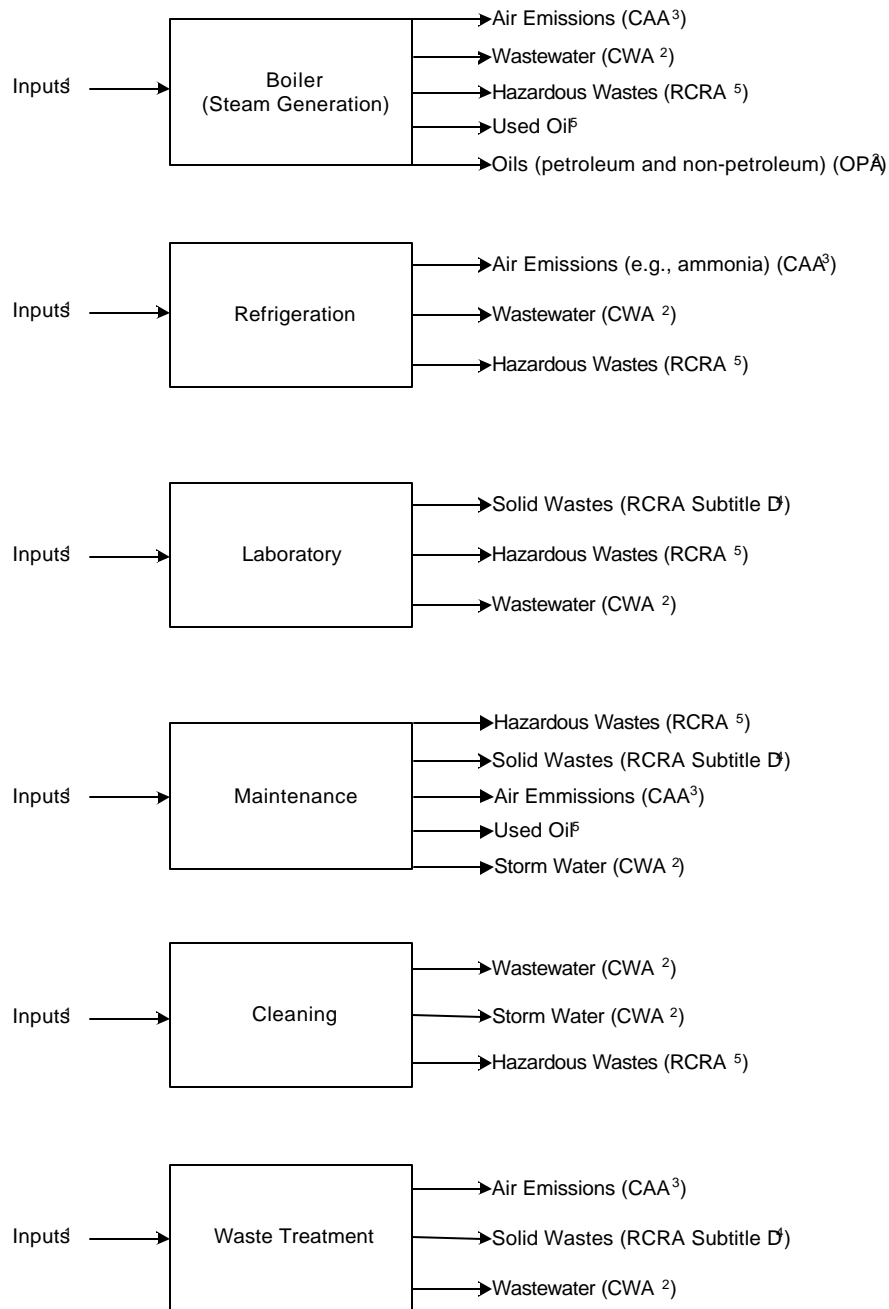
Inputs$^1$

Boiler (Steam Generation)

Air Emissions (CAA$^3$)

Wastewater (CWA $^2$)

Hazardous Wastes (RCRA $^5$)

Used Oil$^5$

Oils (petroleum and non-petroleum) (OPA$^2$)

Inputs$^1$

Refrigeration

Air Emissions (e.g., ammonia) (CAA$^3$)

Wastewater (CWA $^2$)

Hazardous Wastes (RCRA $^5$)

Inputs$^1$

Laboratory

Solid Wastes (RCRA Subtitle D$^4$)

Hazardous Wastes (RCRA $^5$)

Wastewater (CWA $^2$)

Inputs$^1$

Maintenance

Hazardous Wastes (RCRA $^5$)

Solid Wastes (RCRA Subtitle D$^4$)

Air Emmissions (CAA$^3$)

Used Oil$^5$

Storm Water (CWA $^2$)

Inputs$^1$

Cleaning

Wastewater (CWA $^2$)

Storm Water (CWA $^2$)

Hazardous Wastes (RCRA $^5$)

Inputs$^1$

Waste Treatment

Air Emissions (CAA$^3$)

Solid Wastes (RCRA Subtitle D$^4$)

Wastewater (CWA $^2$)